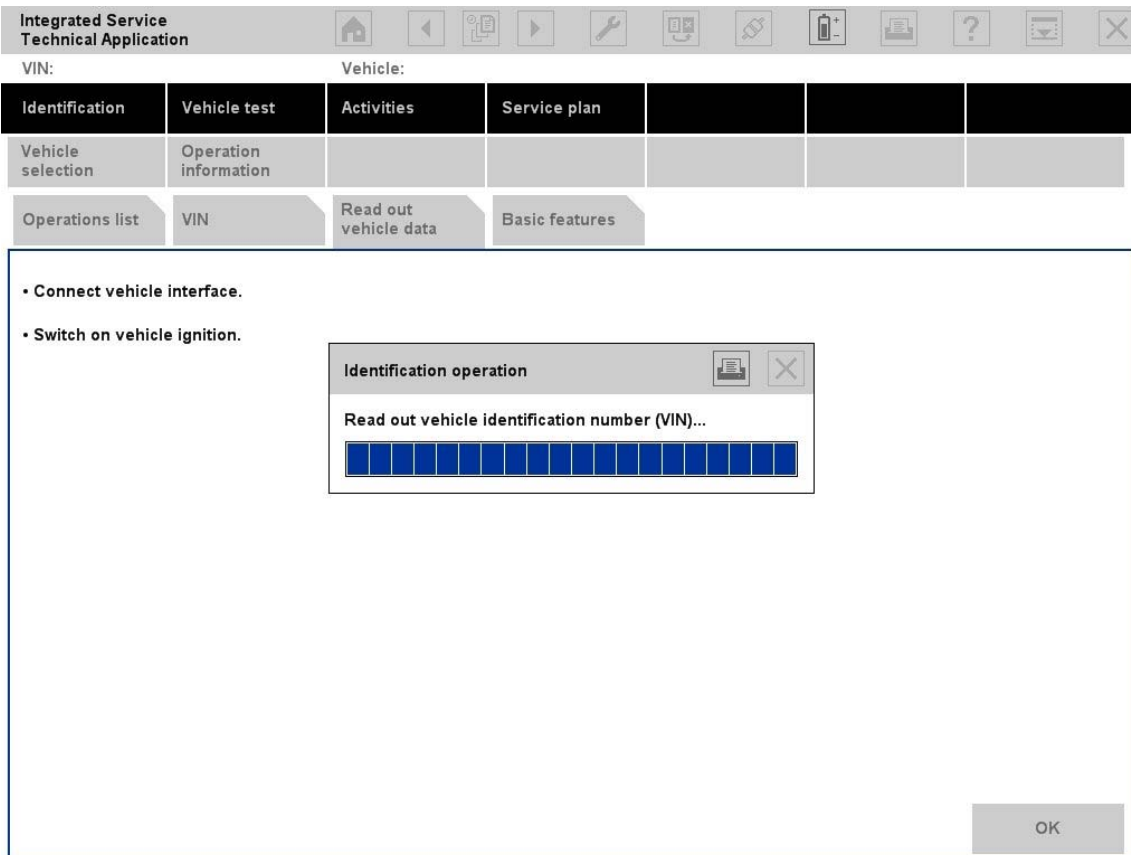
Integrated Service Technical Application

VIN:

Vehicle:

Identification

Vehicle test

Activities

Service plan

Vehicle selection

Operation information

Operations list

VIN

Read out vehicle data

Basic features

• Connect vehicle interface.

• Switch on vehicle ignition.

Identification operation

Read out vehicle identification number (VIN)...

OK